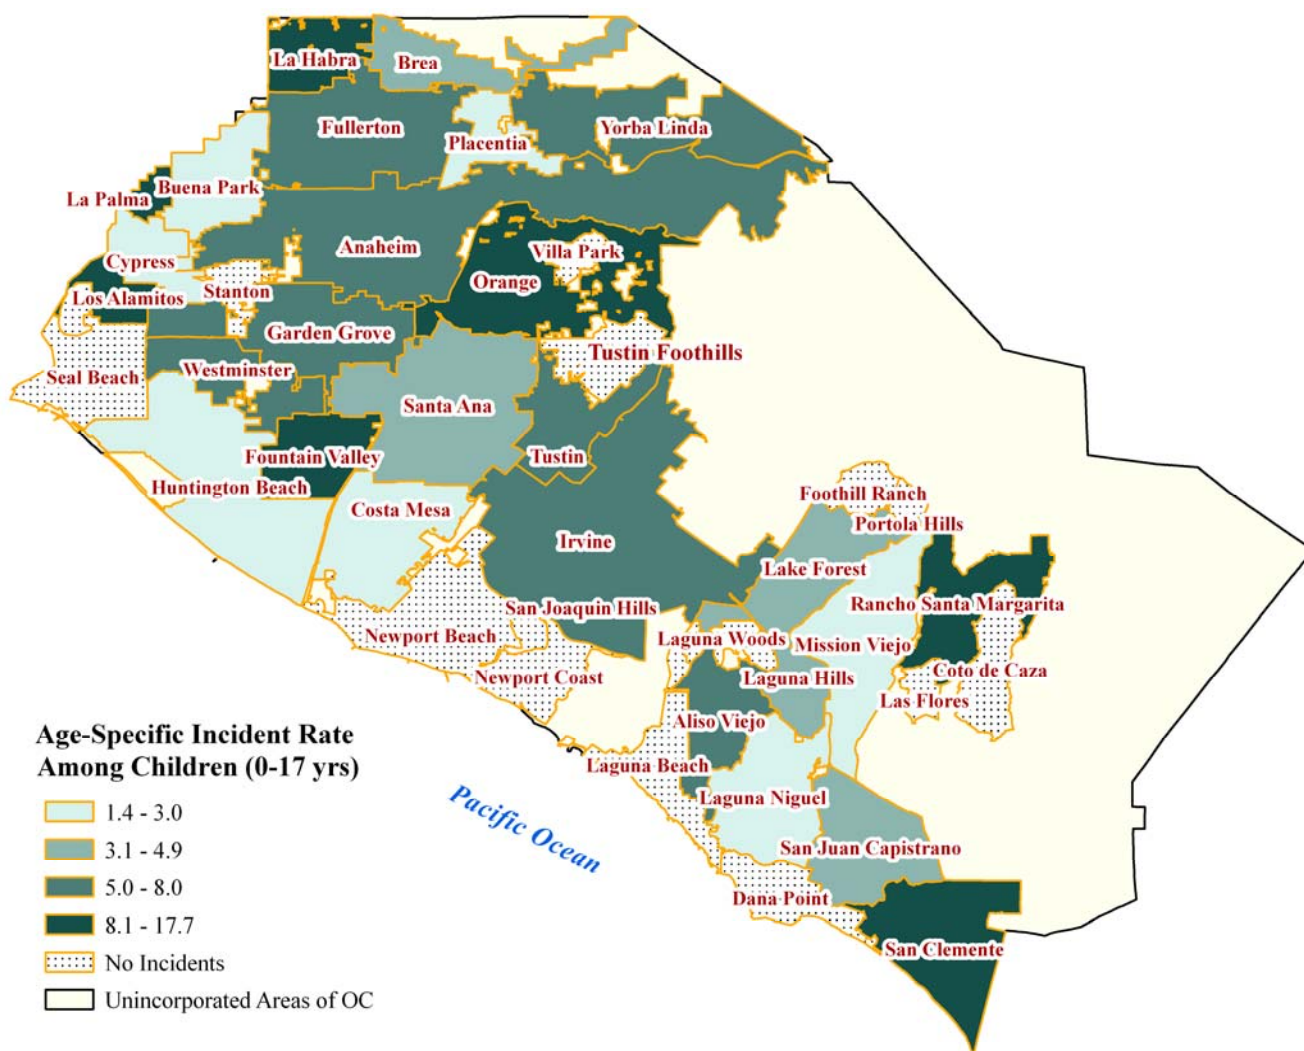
La Habra
Brea
Fullerton
Placentia
Yorba Linda
La Palma
Buena Park
Anaheim
Cypress
Villa Park
Orange
Los Alamitos
Stanton
Garden Grove
Tustin Foothills
Seal Beach
Westminster
Santa Ana
Fountain Valley
Tustin
Huntington Beach
Costa Mesa
Foothill Ranch
Portola Hills
Irvine
Lake Forest
Rancho Santa Margarita
San Joaquin Hills
Newport Beach
Laguna Woods
Mission Viejo
Coto de Caza
Newport Coast
Laguna Hills
Las Flores
Aliso Viejo
Laguna Beach
Laguna Niguel
San Juan Capistrano
Dana Point
San Clemente
Pacific Ocean

Age-Specific Incident Rate Among Children (0-17 yrs)
1.4 - 3.0
3.1 - 4.9
5.0 - 8.0
8.1 - 17.7
No Incidents
Unincorporated Areas of OC